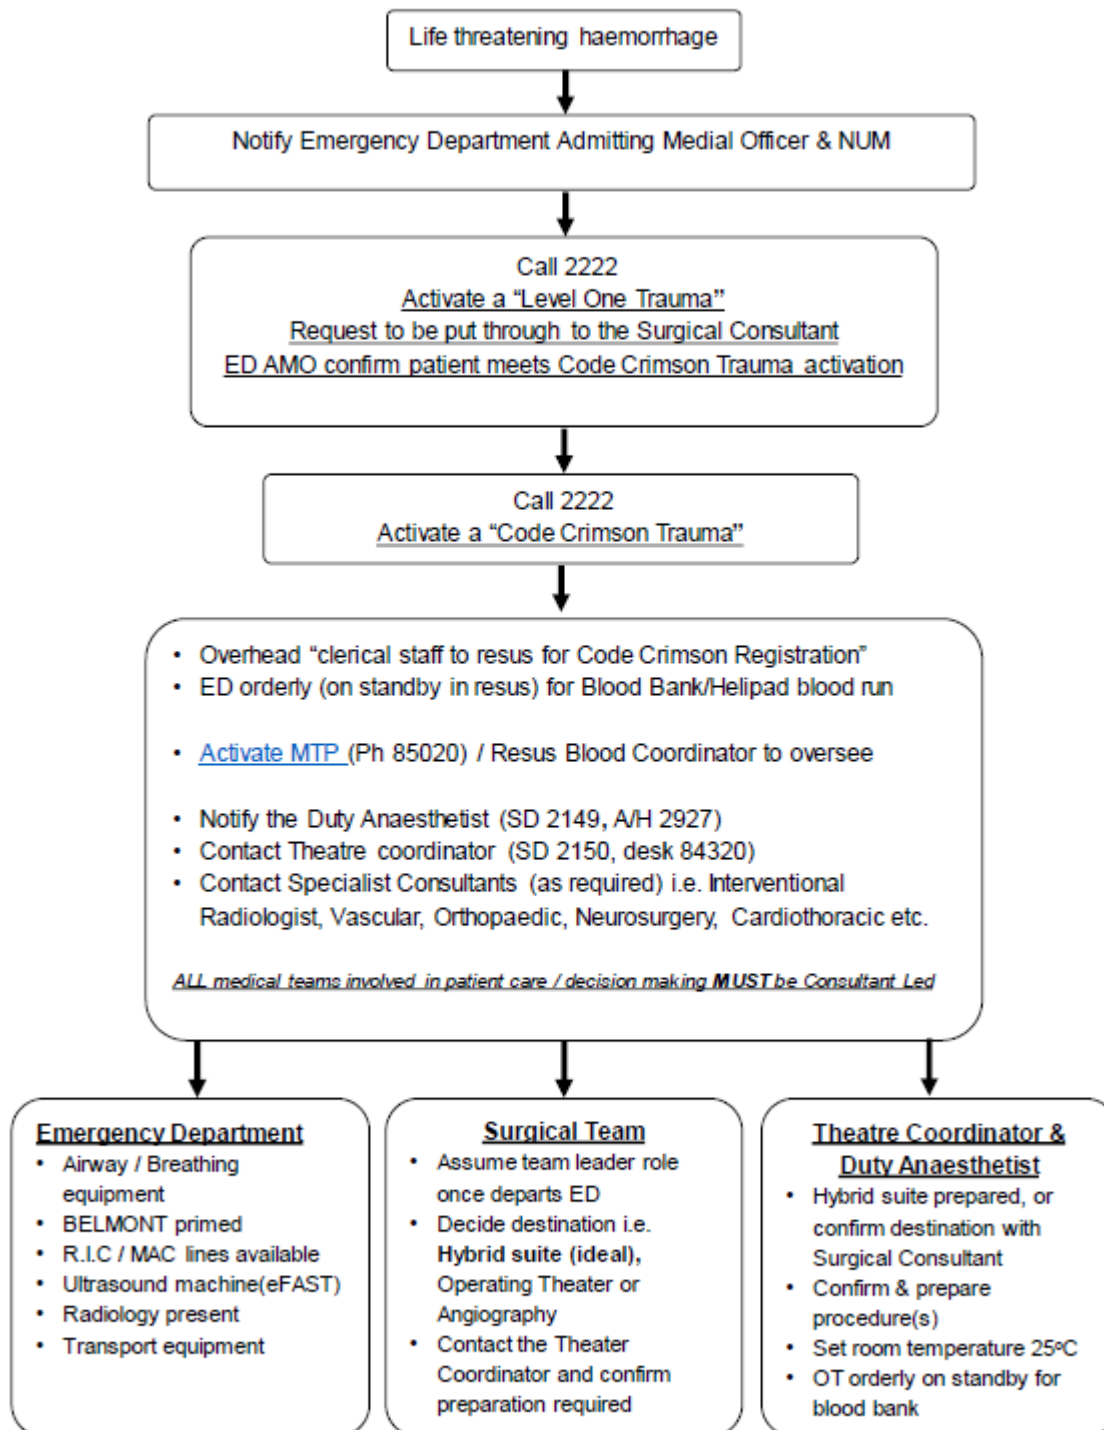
Life threatening haemorrhage

Notify Emergency Department Admitting Medial Officer & NUM

Call 2222
Activate a "Level One Trauma"
Request to be put through to the Surgical Consultant
ED AMO confirm patient meets Code Crimson Trauma activation

Call 2222
Activate a "Code Crimson Trauma"

- Overhead "clerical staff to resus for Code Crimson Registration"
- ED orderly (on standby in resus) for Blood Bank/Helipad blood run

- Activate MTP (Ph 85020) / Resus Blood Coordinator to oversee

- Notify the Duty Anaesthetist (SD 2149, A/H 2927)
- Contact Theatre coordinator (SD 2150, desk 84320)
- Contact Specialist Consultants (as required) i.e. Interventional Radiologist, Vascular, Orthopaedic, Neurosurgery, Cardiothoracic etc.

ALL medical teams involved in patient care / decision making MUST be Consultant Led

Emergency Department
- Airway / Breathing equipment
- BELMONT primed
- R.I.C / MAC lines available
- Ultrasound machine(eFAST)
- Radiology present
- Transport equipment

Surgical Team
- Assume team leader role once departs ED
- Decide destination i.e. Hybrid suite (ideal), Operating Theater or Angiography
- Contact the Theater Coordinator and confirm preparation required

Theatre Coordinator & Duty Anaesthetist
- Hybrid suite prepared, or confirm destination with Surgical Consultant
- Confirm & prepare procedure(s)
- Set room temperature 25ºC
- OT orderly on standby for blood bank